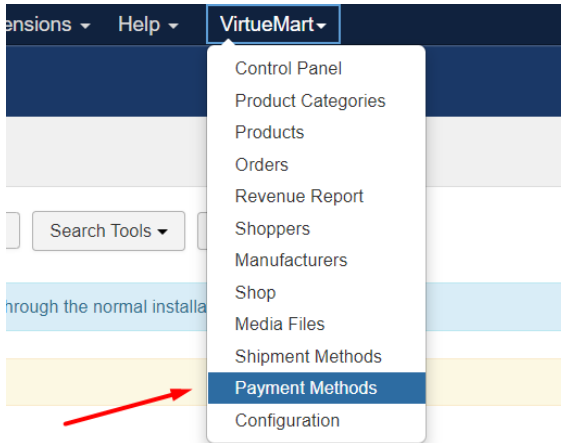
ensions ▾ Help ▾ VirtueMart ▾

Search Tools ▾

hrough the normal installa

Control Panel
Product Categories
Products
Orders
Revenue Report
Shoppers
Manufacturers
Shop
Media Files
Shipment Methods
Payment Methods
Configuration